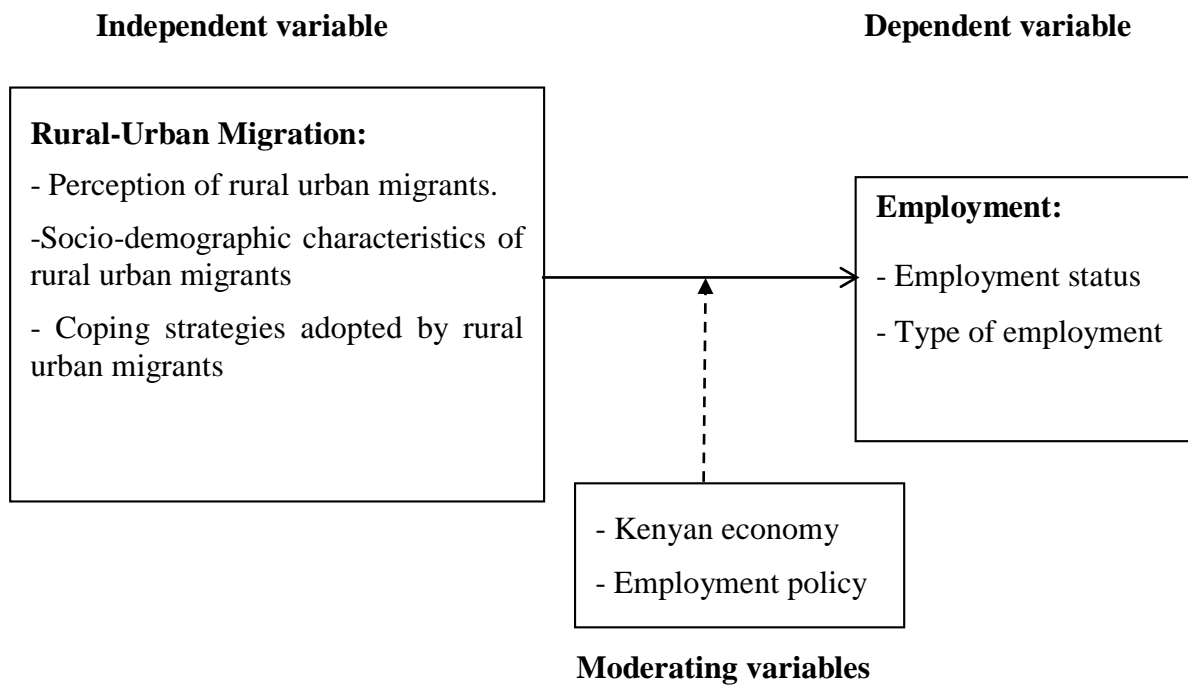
Independent variable

Dependent variable

Rural-Urban Migration:

- Perception of rural urban migrants.

-Socio-demographic characteristics of rural urban migrants

- Coping strategies adopted by rural urban migrants

Employment:

- Employment status

- Type of employment

- Kenyan economy

- Employment policy

Moderating variables